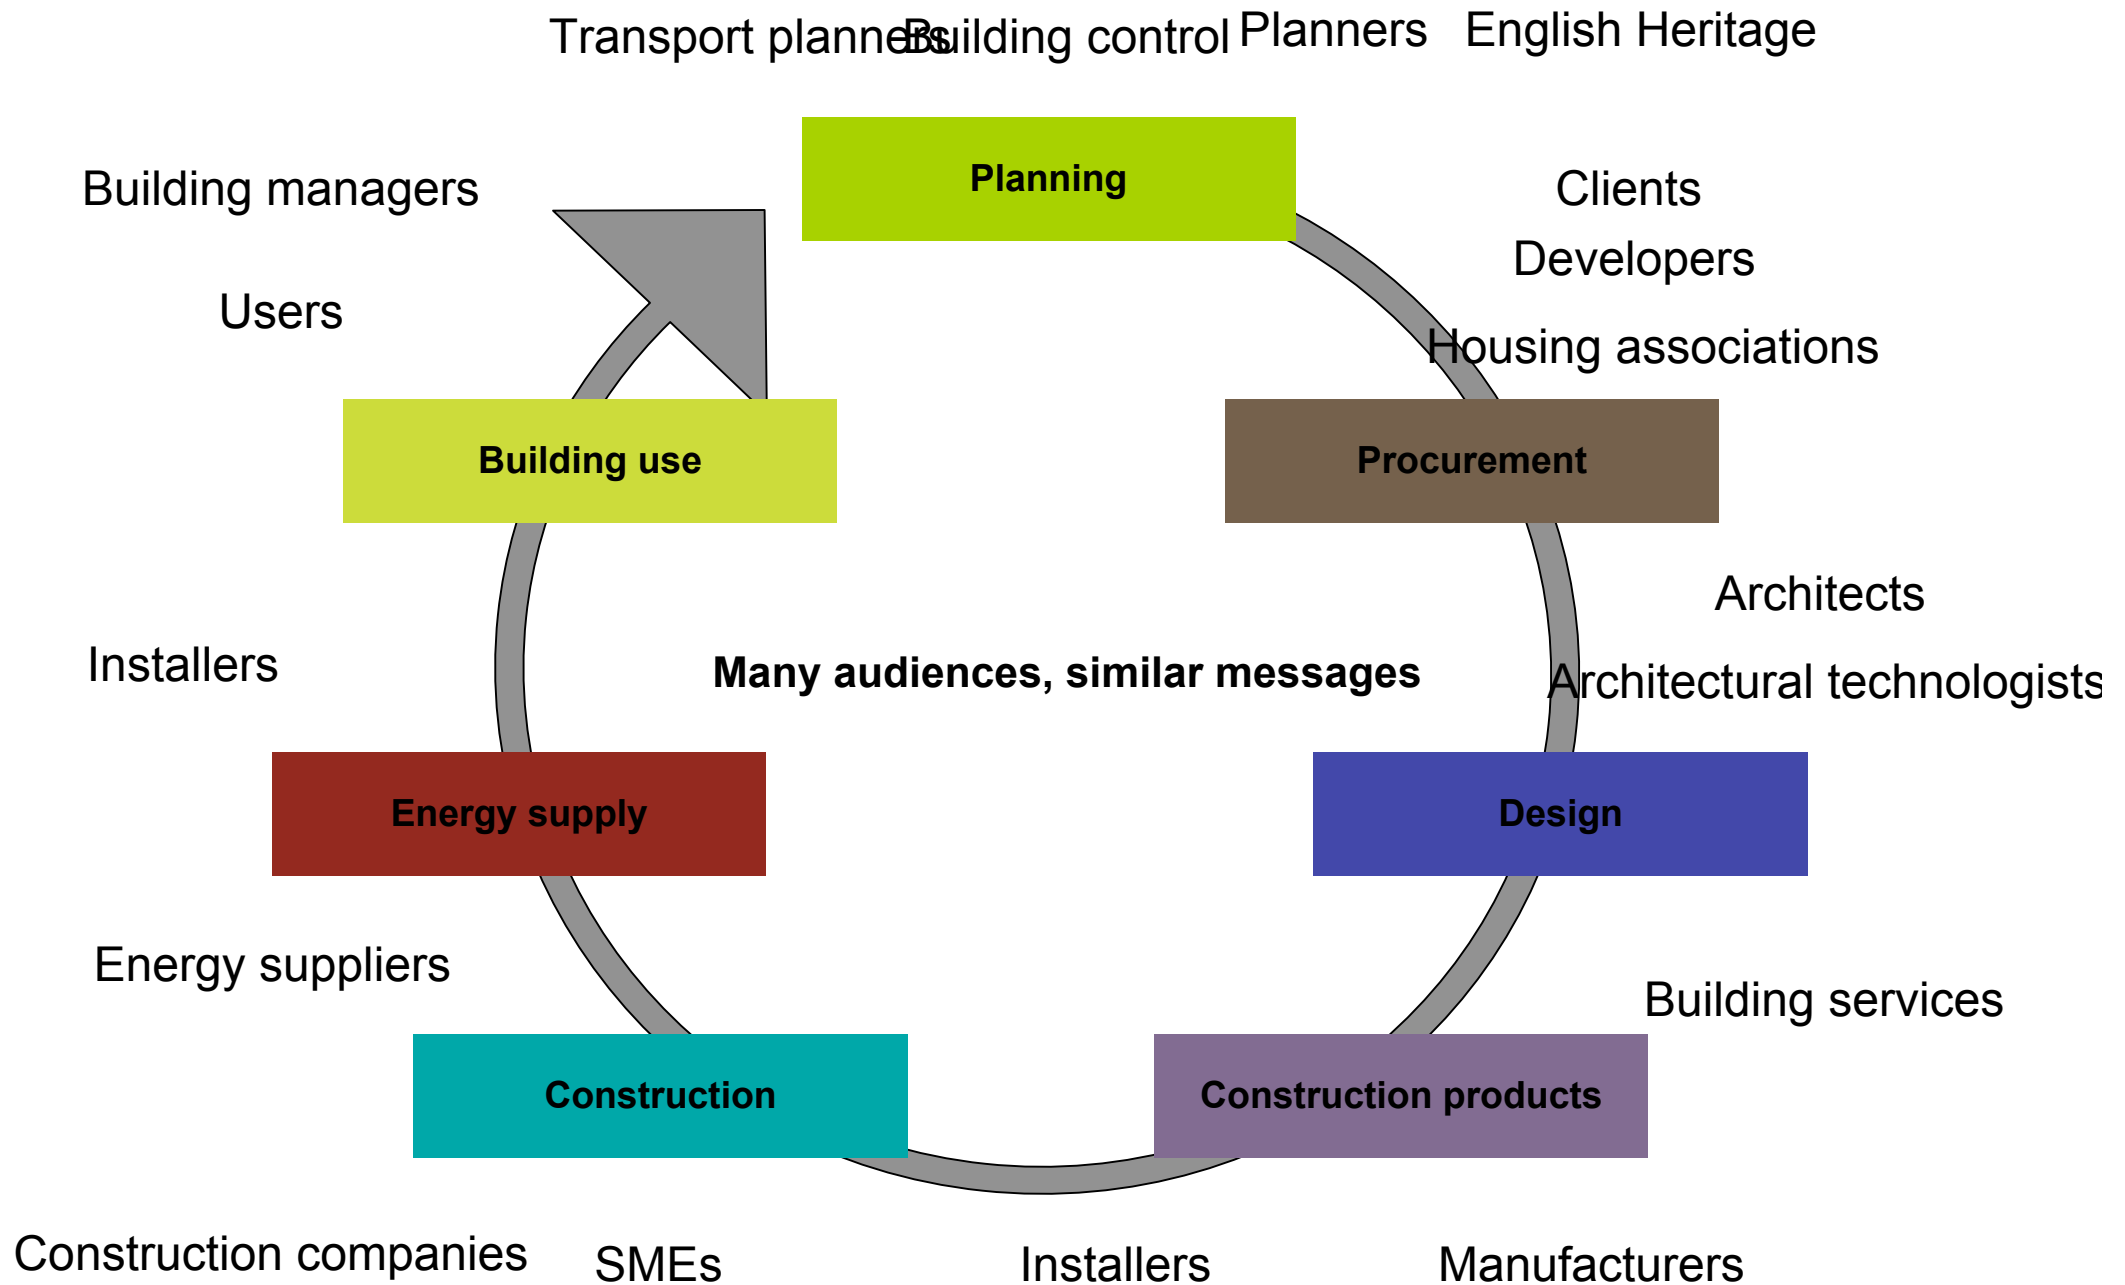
Transport planners Building control Planners English Heritage

Planning

Clients

Developers

Housing associations

Building managers

Users

Building use

Procurement

Architects

Architectural technologists

Installers

Many audiences, similar messages

Energy supply

Design

Energy suppliers

Building services

Construction

Construction products

Construction companies SMEs Installers Manufacturers